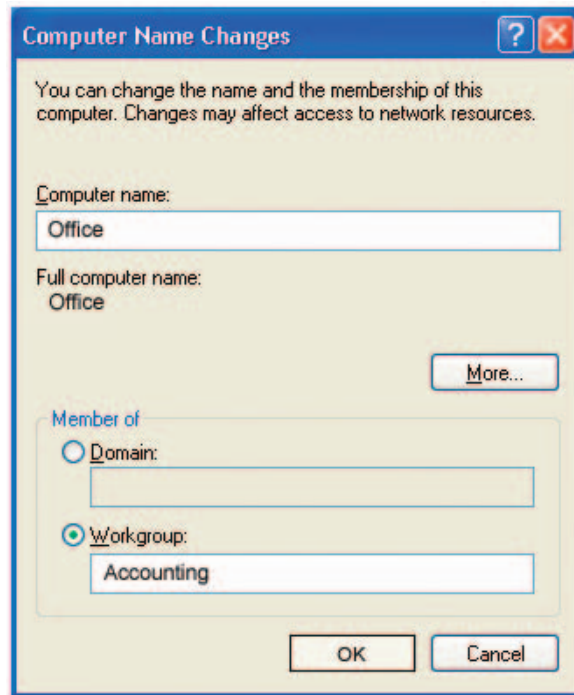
Computer Name Changes

You can change the name and the membership of this computer. Changes may affect access to network resources.

Computer name:

Office

Full computer name:
Office

More...

Member of

Domain:

Workgroup:

Accounting

OK

Cancel